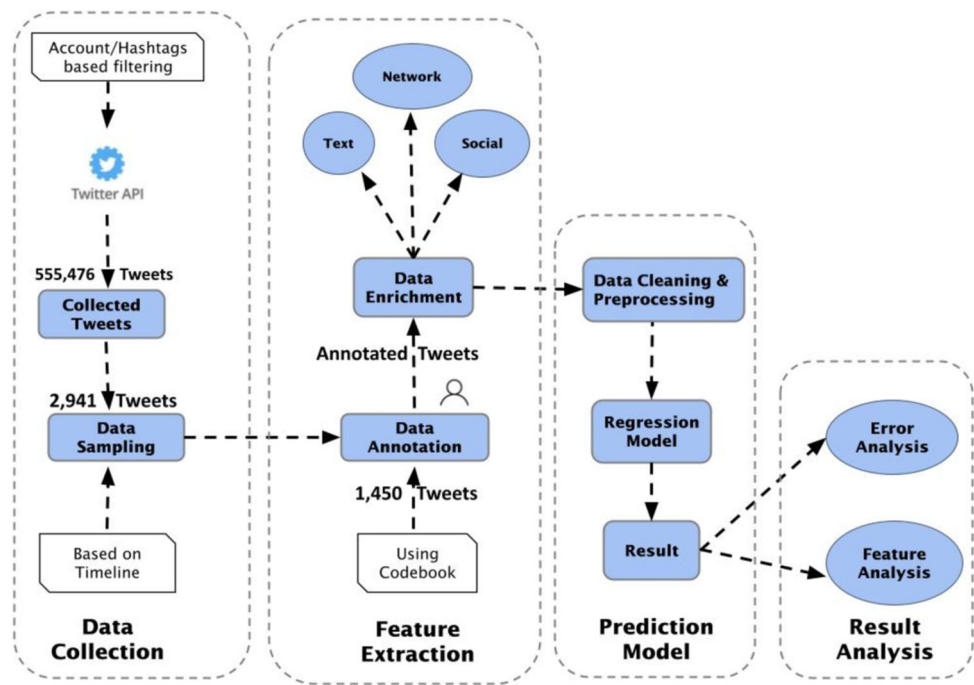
Account/Hashtags based filtering

Twitter API

555,476 Tweets

Collected Tweets

2,941 Tweets

Data Sampling

Based on Timeline

Data Collection

Network

Text

Social

Data Enrichment

Annotated Tweets

Data Annotation

1,450 Tweets

Using Codebook

Feature Extraction

Data Cleaning & Preprocessing

Regression Model

Result

Prediction Model

Error Analysis

Feature Analysis

Result Analysis